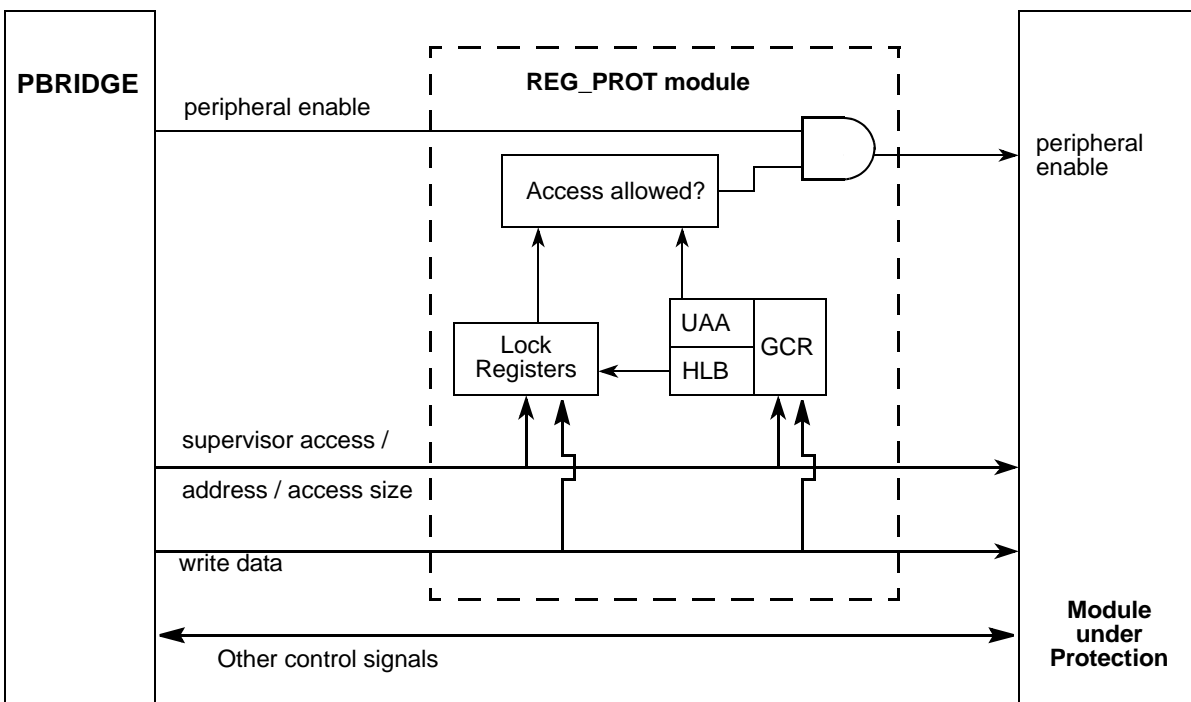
PBRIDGE

REG_PROT module

peripheral enable

peripheral enable

Access allowed?

Lock Registers

UAA

HLB

GCR

supervisor access /

address / access size

write data

Module under Protection

Other control signals